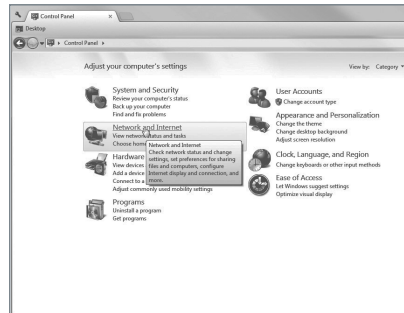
Control Panel ×
Desktop
Control Panel ▸

Adjust your computer's settings

View by: Category

System and Security
Review your computer's status
Back up your computer
Find and fix problems

Network and Internet
View network status and tasks
Choose home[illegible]

Network and Internet
Check network status and change settings, set preferences for sharing files and computers, configure Internet display and connection, and more.

Hardware
View devices
Add a device
Connect to a
Adjust commonly used mobility settings

Programs
Uninstall a program
Get programs

User Accounts
Change account type

Appearance and Personalization
Change the theme
Change desktop background
Adjust screen resolution

Clock, Language, and Region
Change keyboards or other input methods

Ease of Access
Let Windows suggest settings
Optimize visual display